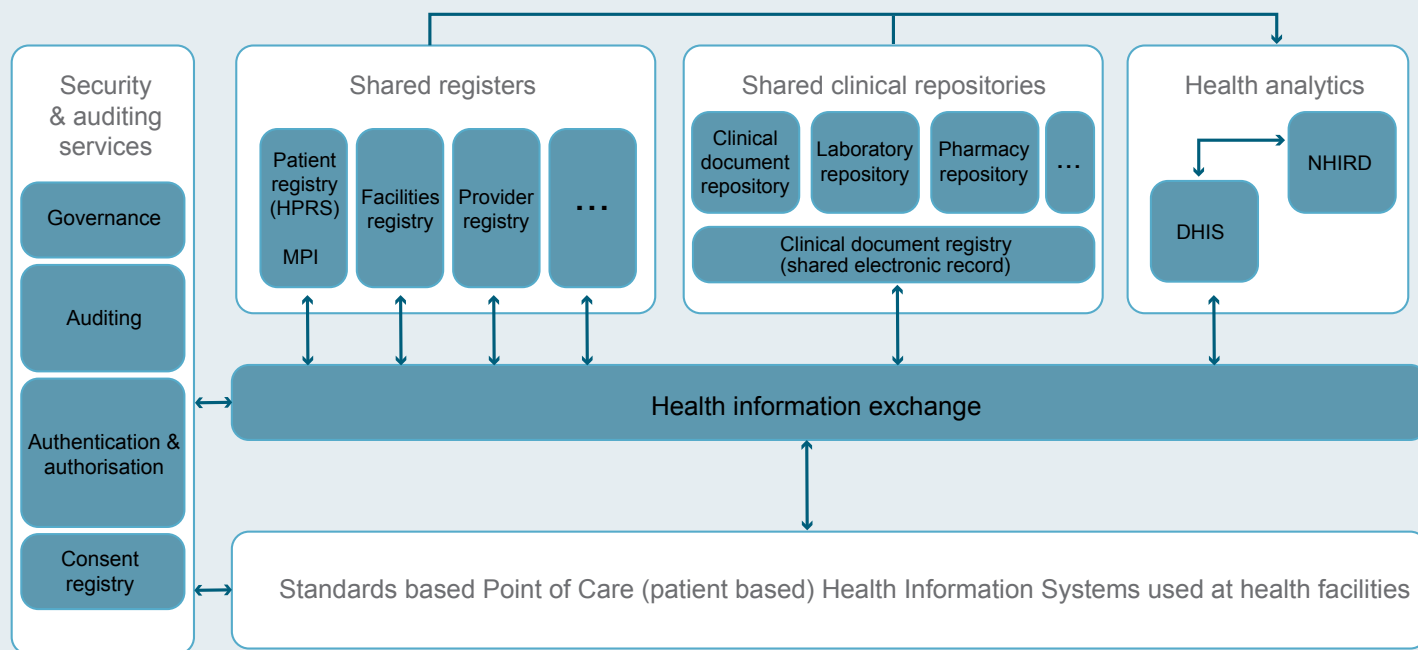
Security & auditing services

Governance

Auditing

Authentication & authorisation

Consent registry

Shared registers

Patient registry (HPRS) MPI

Facilities registry

Provider registry

...

Shared clinical repositories

Clinical document repository

Laboratory repository

Pharmacy repository

...

Clinical document registry (shared electronic record)

Health analytics

NHIRD

DHIS

Health information exchange

Standards based Point of Care (patient based) Health Information Systems used at health facilities